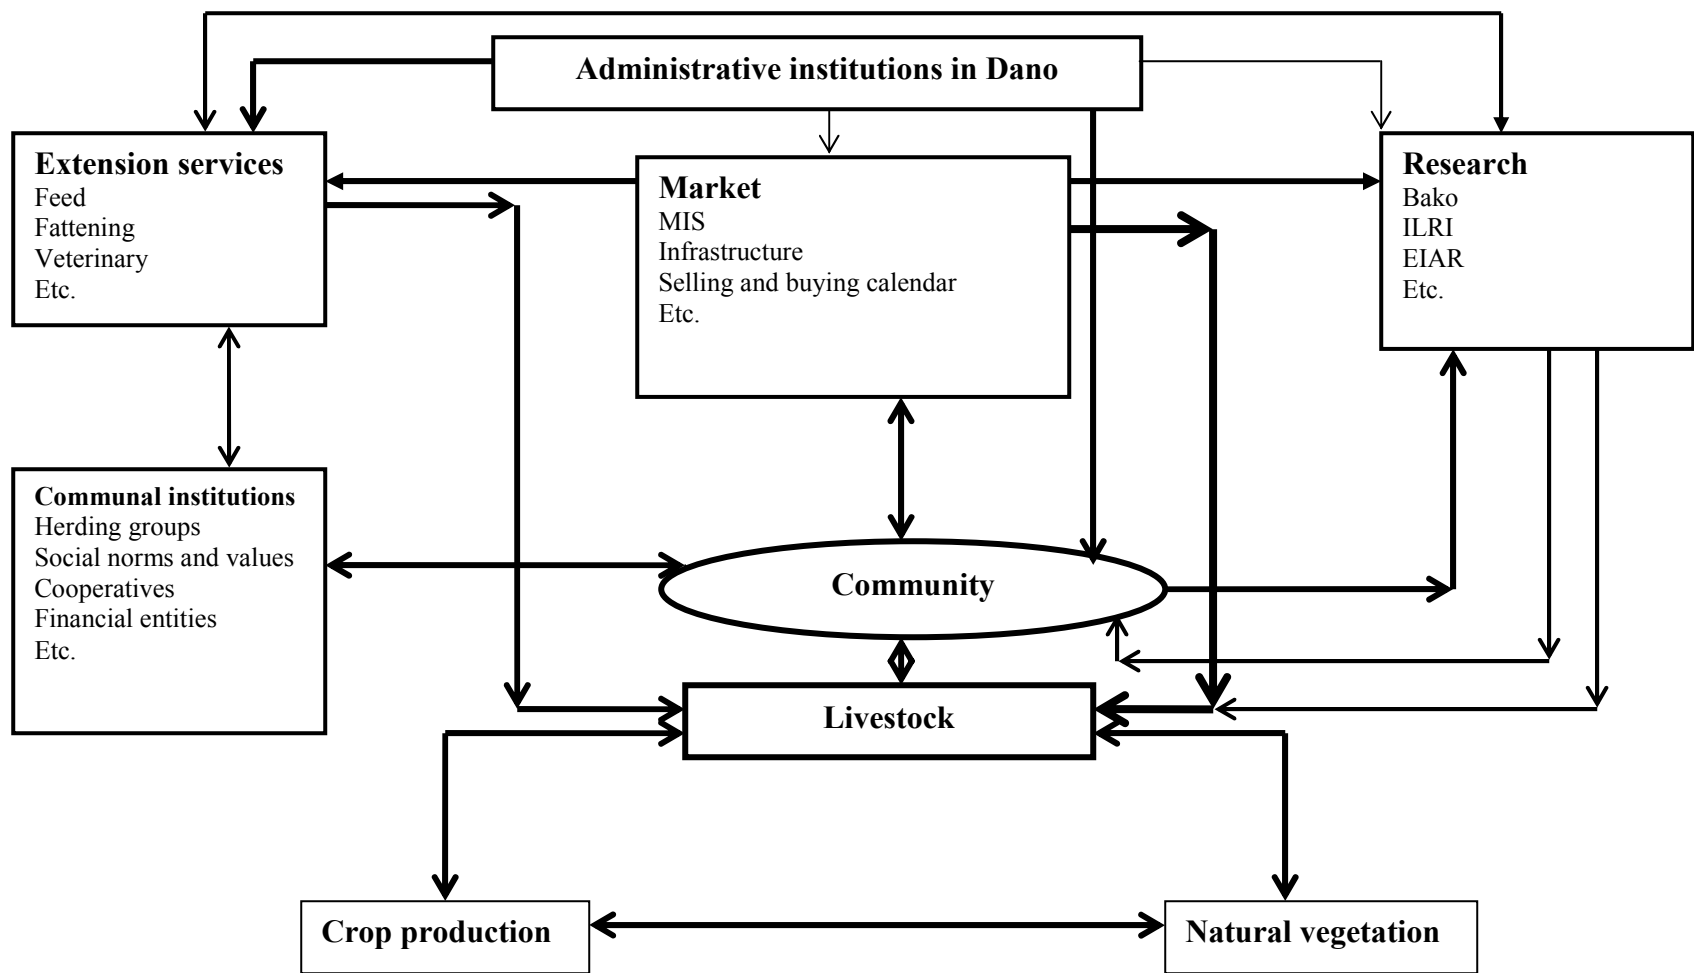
Administrative institutions in Dano

Extension services
Feed
Fattening
Veterinary
Etc.

Market
MIS
Infrastructure
Selling and buying calendar
Etc.

Research
Bako
ILRI
EIAR
Etc.

Communal institutions
Herding groups
Social norms and values
Cooperatives
Financial entities
Etc.

Community

Livestock

Crop production

Natural vegetation